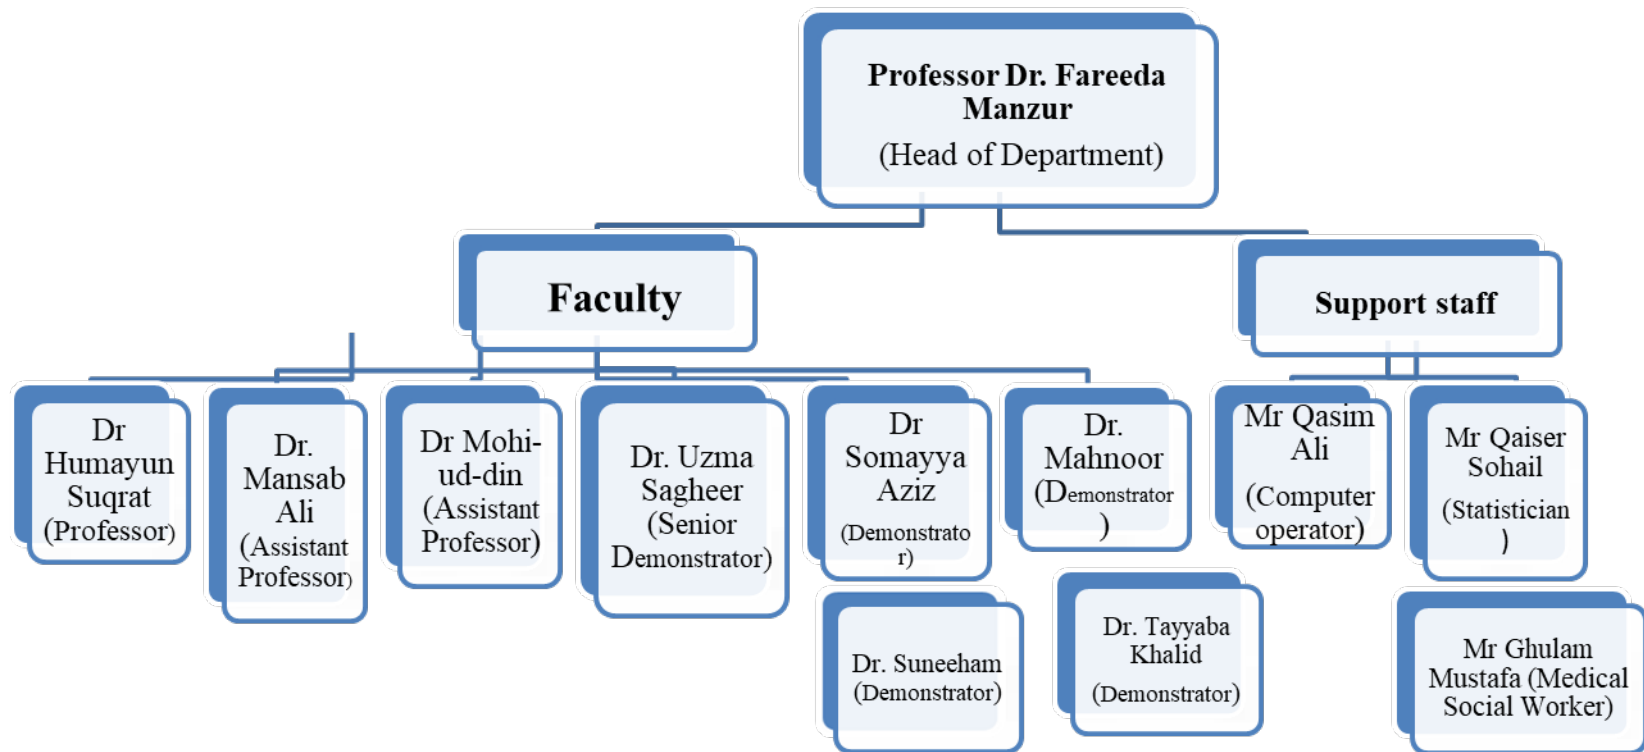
Professor Dr. Fareeda Manzur
(Head of Department)

Faculty

Support staff

Dr Humayun Suqrat (Professor)

Dr. Mansab Ali (Assistant Professor)

Dr Mohi-ud-din (Assistant Professor)

Dr. Uzma Sagheer (Senior Demonstrator)

Dr Somayya Aziz (Demonstrator)

Dr. Mahnoor (Demonstrator)

Mr Qasim Ali (Computer operator)

Mr Qaiser Sohail (Statistician)

Dr. Suneeham (Demonstrator)

Dr. Tayyaba Khalid (Demonstrator)

Mr Ghulam Mustafa (Medical Social Worker)